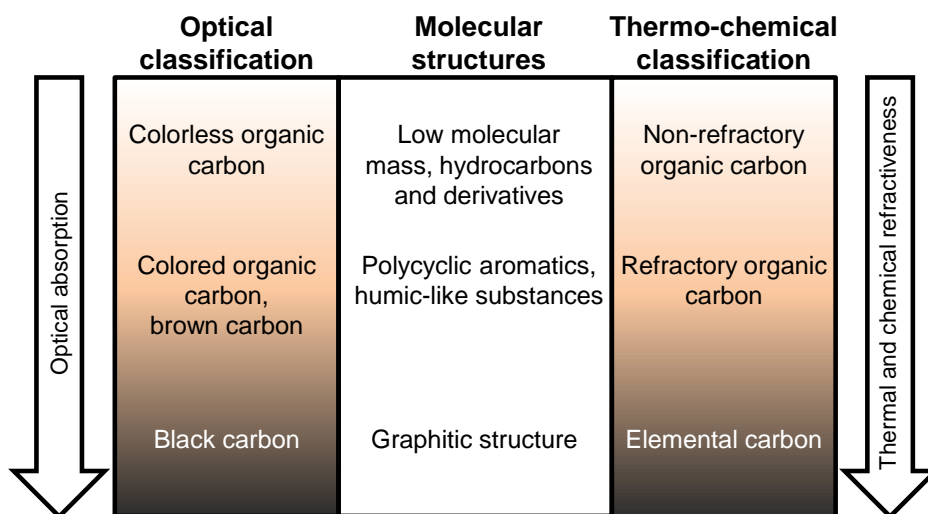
| Optical classification | Molecular structures | Thermo-chemical classification |
|---|---|---|
| Colorless organic carbon | Low molecular mass, hydrocarbons and derivatives | Non-refractory organic carbon |
| Colored organic carbon, brown carbon | Polycyclic aromatics, humic-like substances | Refractory organic carbon |
| Black carbon | Graphitic structure | Elemental carbon |

Optical absorption

Thermal and chemical refractiveness